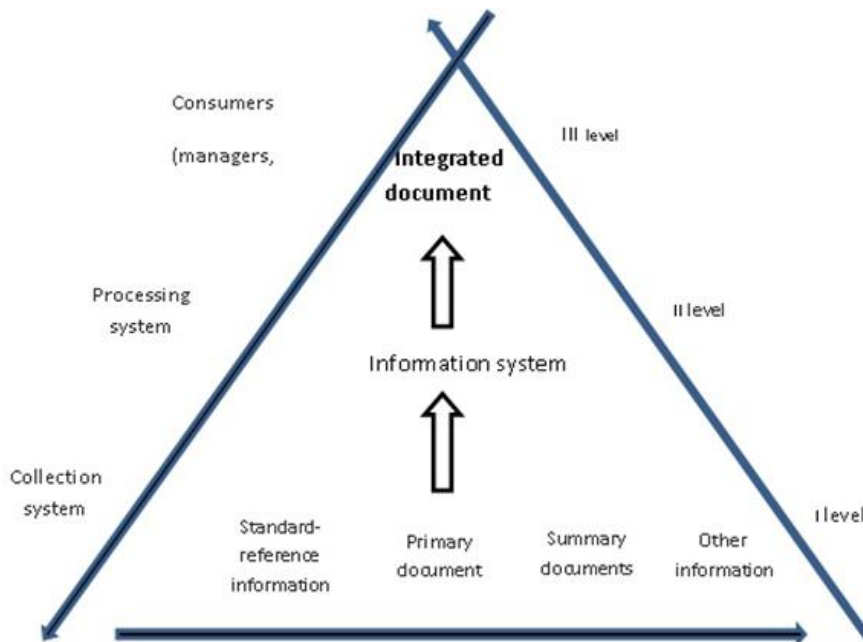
Consumers

(managers,

Integrated document

III level

Processing system

II level

Information system

Collection system

I level

Standard-reference information

Primary document

Summary documents

Other information